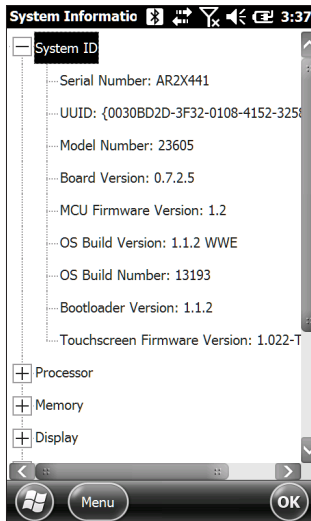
System Informatio 3:37

System ID

Serial Number: AR2X441

UUID: {0030BD2D-3F32-0108-4152-3258

Model Number: 23605

Board Version: 0.7.2.5

MCU Firmware Version: 1.2

OS Build Version: 1.1.2 WWE

OS Build Number: 13193

Bootloader Version: 1.1.2

Touchscreen Firmware Version: 1.022-T

Processor

Memory

Display

Menu

OK